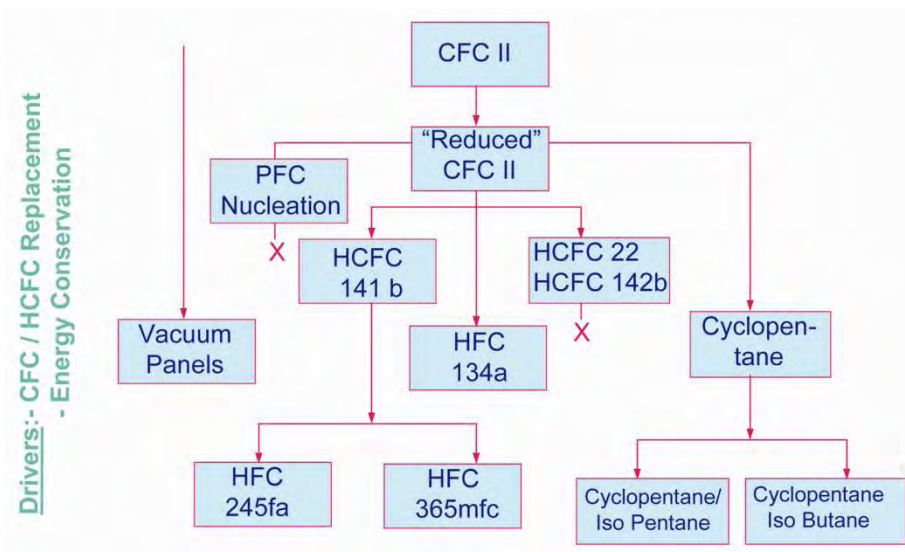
Drivers:- CFC / HCFC Replacement
- Energy Conservation

CFC II

"Reduced" CFC II

PFC Nucleation

X

HCFC 141 b

HCFC 22
HCFC 142b

X

Vacuum Panels

HFC 134a

Cyclopentane

HFC 245fa

HFC 365mfc

Cyclopentane/ Iso Pentane

Cyclopentane Iso Butane